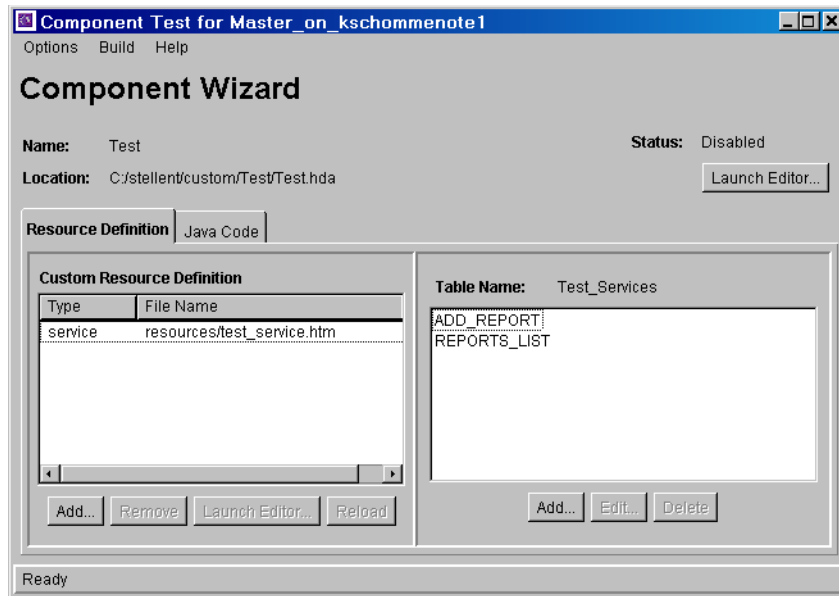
Component Test for Master_on_kschommenote1

Options Build Help

Component Wizard

Name: Test

Status: Disabled

Location: C:/stellent/custom/Test/Test.hda

Launch Editor...

Resource Definition | Java Code

Custom Resource Definition

| Type | File Name |
|---|---|
| service | resources/test_service.htm |

Add... Remove Launch Editor... Reload

Table Name: Test_Services

ADD_REPORT
REPORTS_LIST

Add... Edit... Delete

Ready